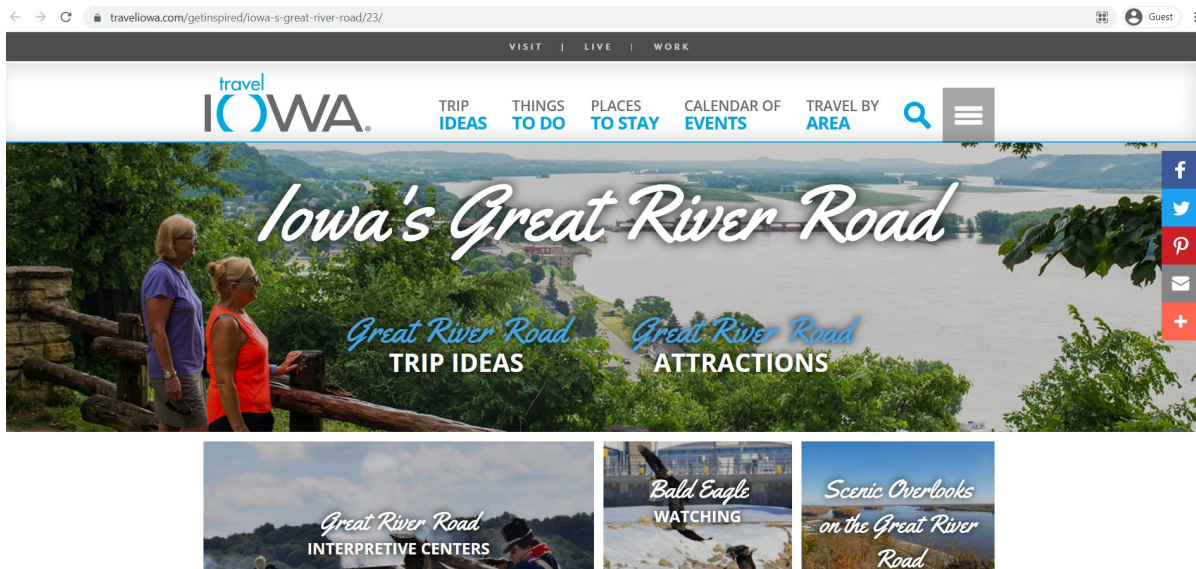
traveliowa.com/getinspired/iowa-s-great-river-road/23/

Guest

VISIT | LIVE | WORK

travel IOWA.

TRIP IDEAS

THINGS TO DO

PLACES TO STAY

CALENDAR OF EVENTS

TRAVEL BY AREA

Iowa's Great River Road

Great River Road TRIP IDEAS

Great River Road ATTRACTIONS

Great River Road INTERPRETIVE CENTERS

Bald Eagle WATCHING

Scenic Overlooks on the Great River Road